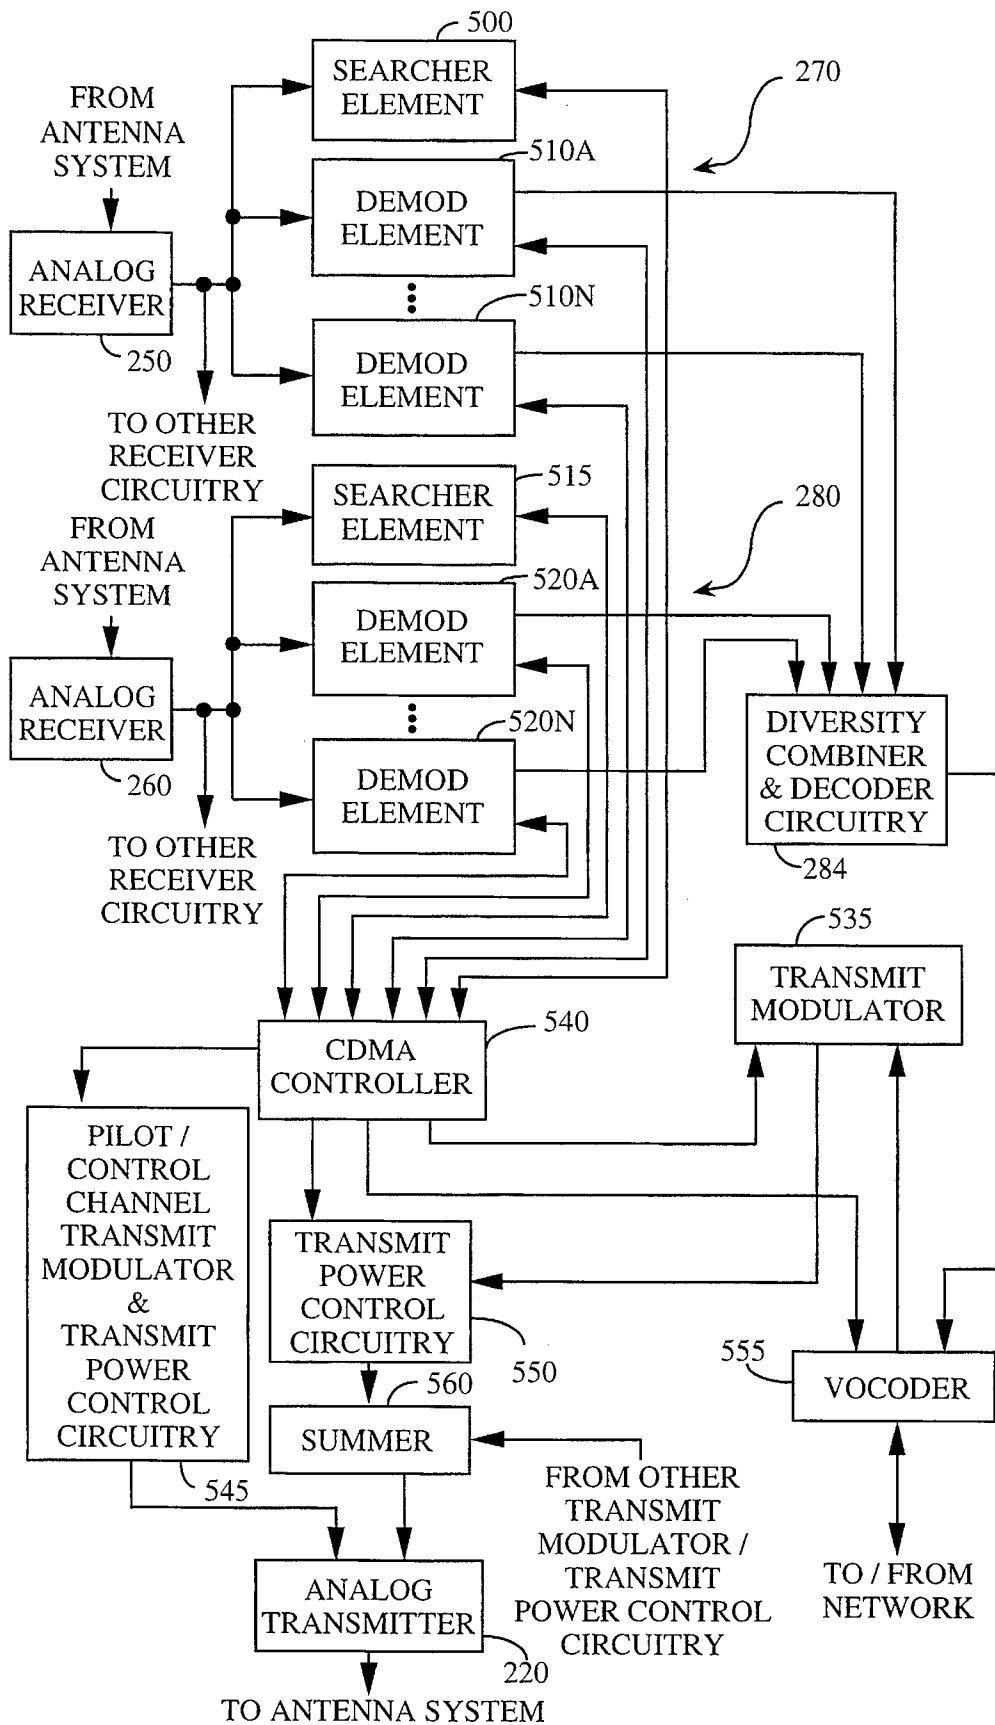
500
SEARCHER ELEMENT
270
FROM ANTENNA SYSTEM
510A
DEMOD ELEMENT
ANALOG RECEIVER
510N
250
DEMOD ELEMENT
TO OTHER RECEIVER CIRCUITRY
SEARCHER ELEMENT
515
FROM ANTENNA SYSTEM
280
520A
DEMOD ELEMENT
ANALOG RECEIVER
520N
DIVERSITY COMBINER & DECODER CIRCUITRY
260
DEMOD ELEMENT
TO OTHER RECEIVER CIRCUITRY
284
535
TRANSMIT MODULATOR
540
CDMA CONTROLLER
PILOT / CONTROL CHANNEL TRANSMIT MODULATOR & TRANSMIT POWER CONTROL CIRCUITRY
TRANSMIT POWER CONTROL CIRCUITRY
550
555
VOCODER
560
SUMMER
545
FROM OTHER TRANSMIT MODULATOR / TRANSMIT POWER CONTROL CIRCUITRY
ANALOG TRANSMITTER
TO / FROM NETWORK
220
TO ANTENNA SYSTEM